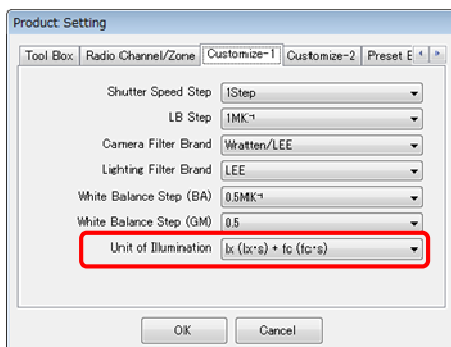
Product Setting

Tool Box | Radio Channel/Zone | Customize-1 | Customize-2 | Preset E

Shutter Speed Step 1Step

LB Step 1MK⁻¹

Camera Filter Brand Wratten/LEE

Lighting Filter Brand LEE

White Balance Step (BA) 0.5MK⁻¹

White Balance Step (GM) 0.5

Unit of Illumination lx (lx·s) + fc (fc·s)

OK Cancel